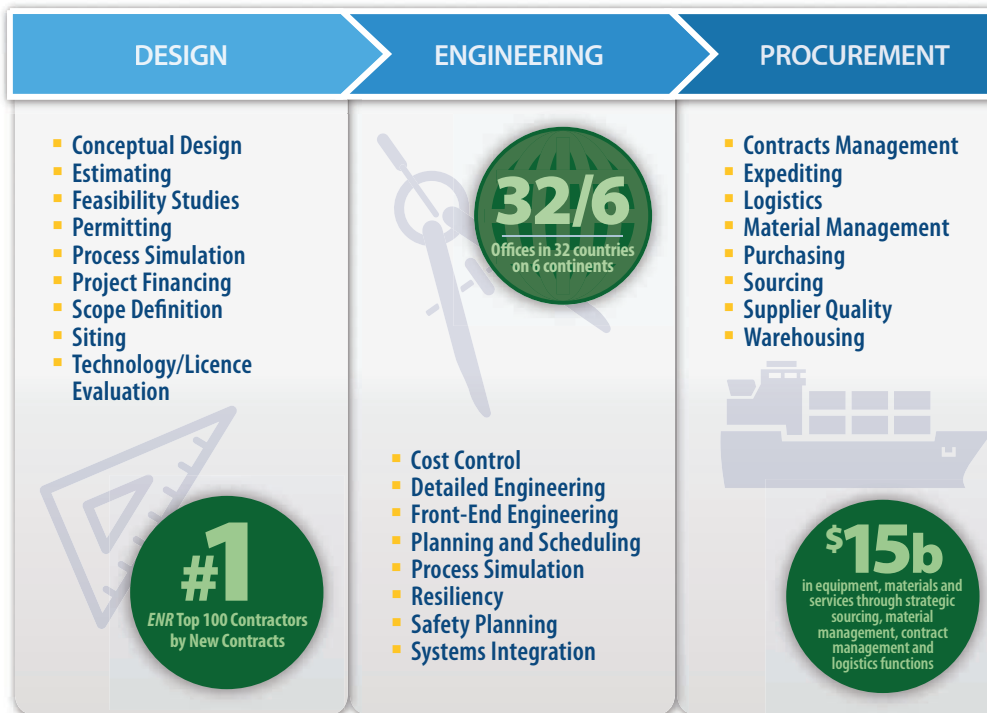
DESIGN

ENGINEERING

PROCUREMENT

- Conceptual Design
- Estimating
- Feasibility Studies
- Permitting
- Process Simulation
- Project Financing
- Scope Definition
- Siting
- Technology/Licence Evaluation

#1
ENR Top 100 Contractors by New Contracts

32/6
Offices in 32 countries on 6 continents

- Cost Control
- Detailed Engineering
- Front-End Engineering
- Planning and Scheduling
- Process Simulation
- Resiliency
- Safety Planning
- Systems Integration

- Contracts Management
- Expediting
- Logistics
- Material Management
- Purchasing
- Sourcing
- Supplier Quality
- Warehousing

$15b
in equipment, materials and services through strategic sourcing, material management, contract management and logistics functions